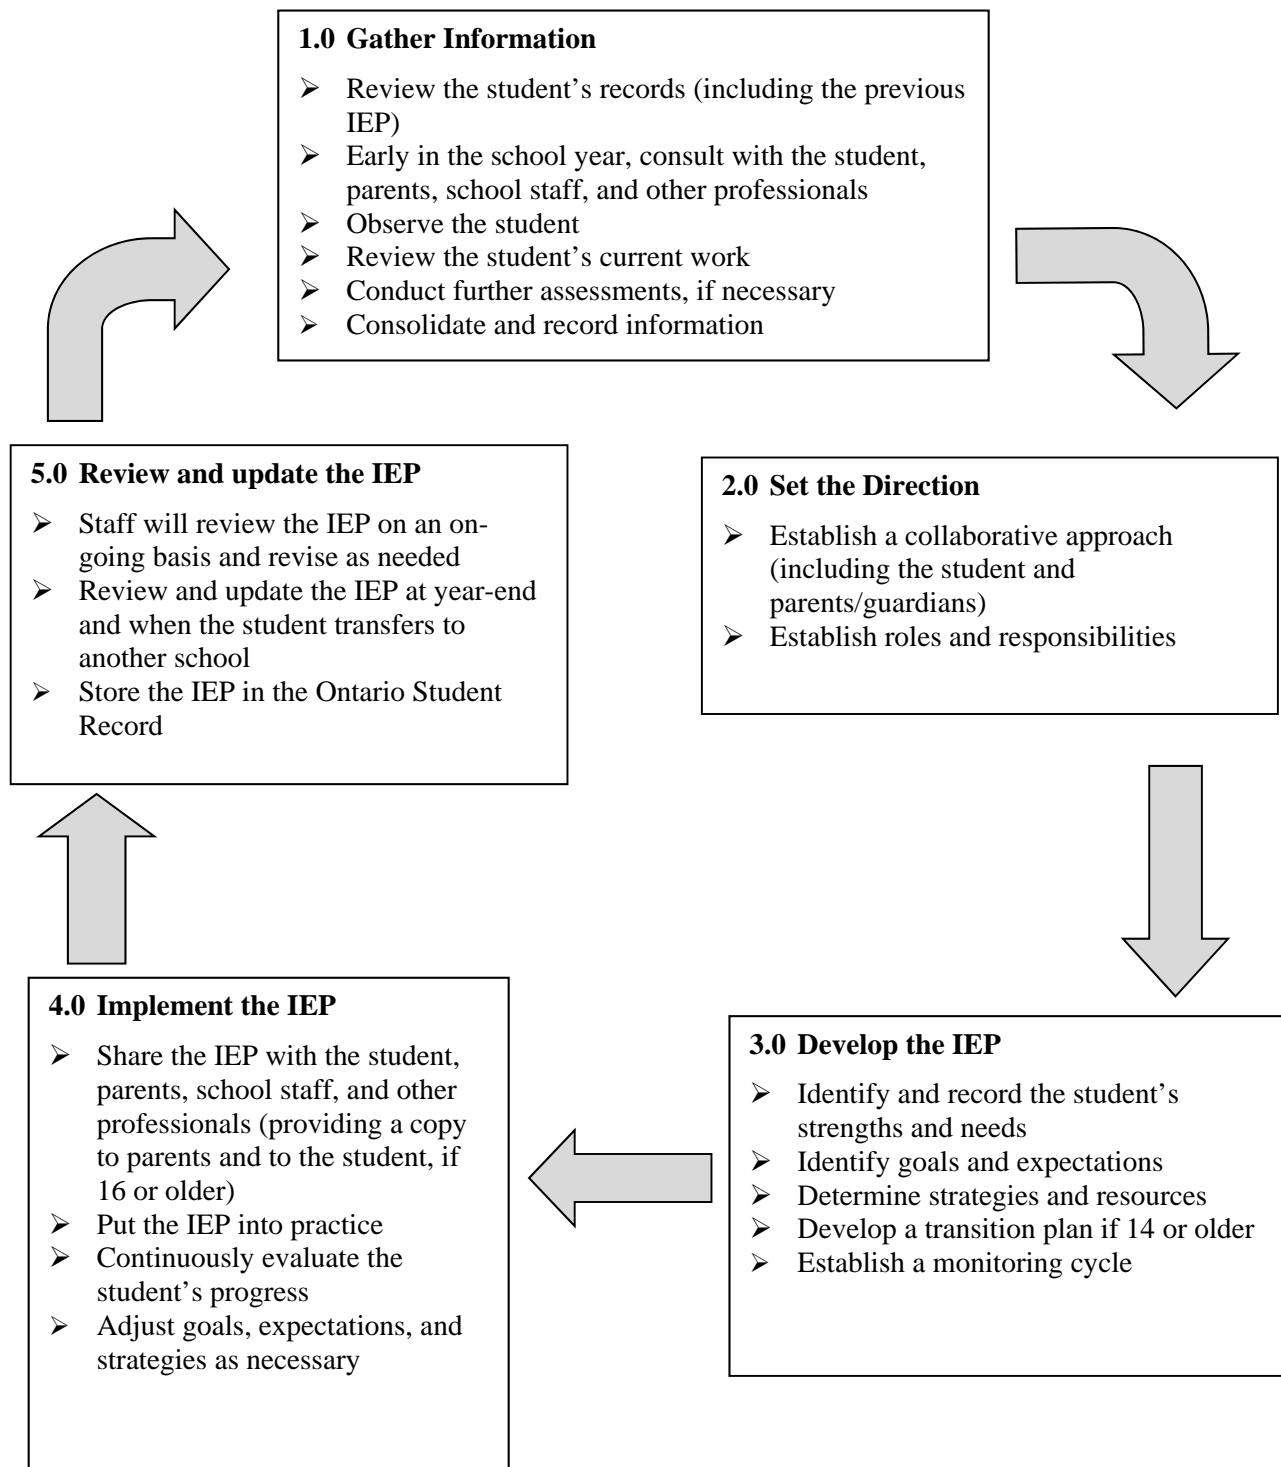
**1.0 Gather Information**

- Review the student's records (including the previous IEP)
- Early in the school year, consult with the student, parents, school staff, and other professionals
- Observe the student
- Review the student's current work
- Conduct further assessments, if necessary
- Consolidate and record information

**2.0 Set the Direction**

- Establish a collaborative approach (including the student and parents/guardians)
- Establish roles and responsibilities

**3.0 Develop the IEP**

- Identify and record the student's strengths and needs
- Identify goals and expectations
- Determine strategies and resources
- Develop a transition plan if 14 or older
- Establish a monitoring cycle

**4.0 Implement the IEP**

- Share the IEP with the student, parents, school staff, and other professionals (providing a copy to parents and to the student, if 16 or older)
- Put the IEP into practice
- Continuously evaluate the student's progress
- Adjust goals, expectations, and strategies as necessary

**5.0 Review and update the IEP**

- Staff will review the IEP on an ongoing basis and revise as needed
- Review and update the IEP at year-end and when the student transfers to another school
- Store the IEP in the Ontario Student Record